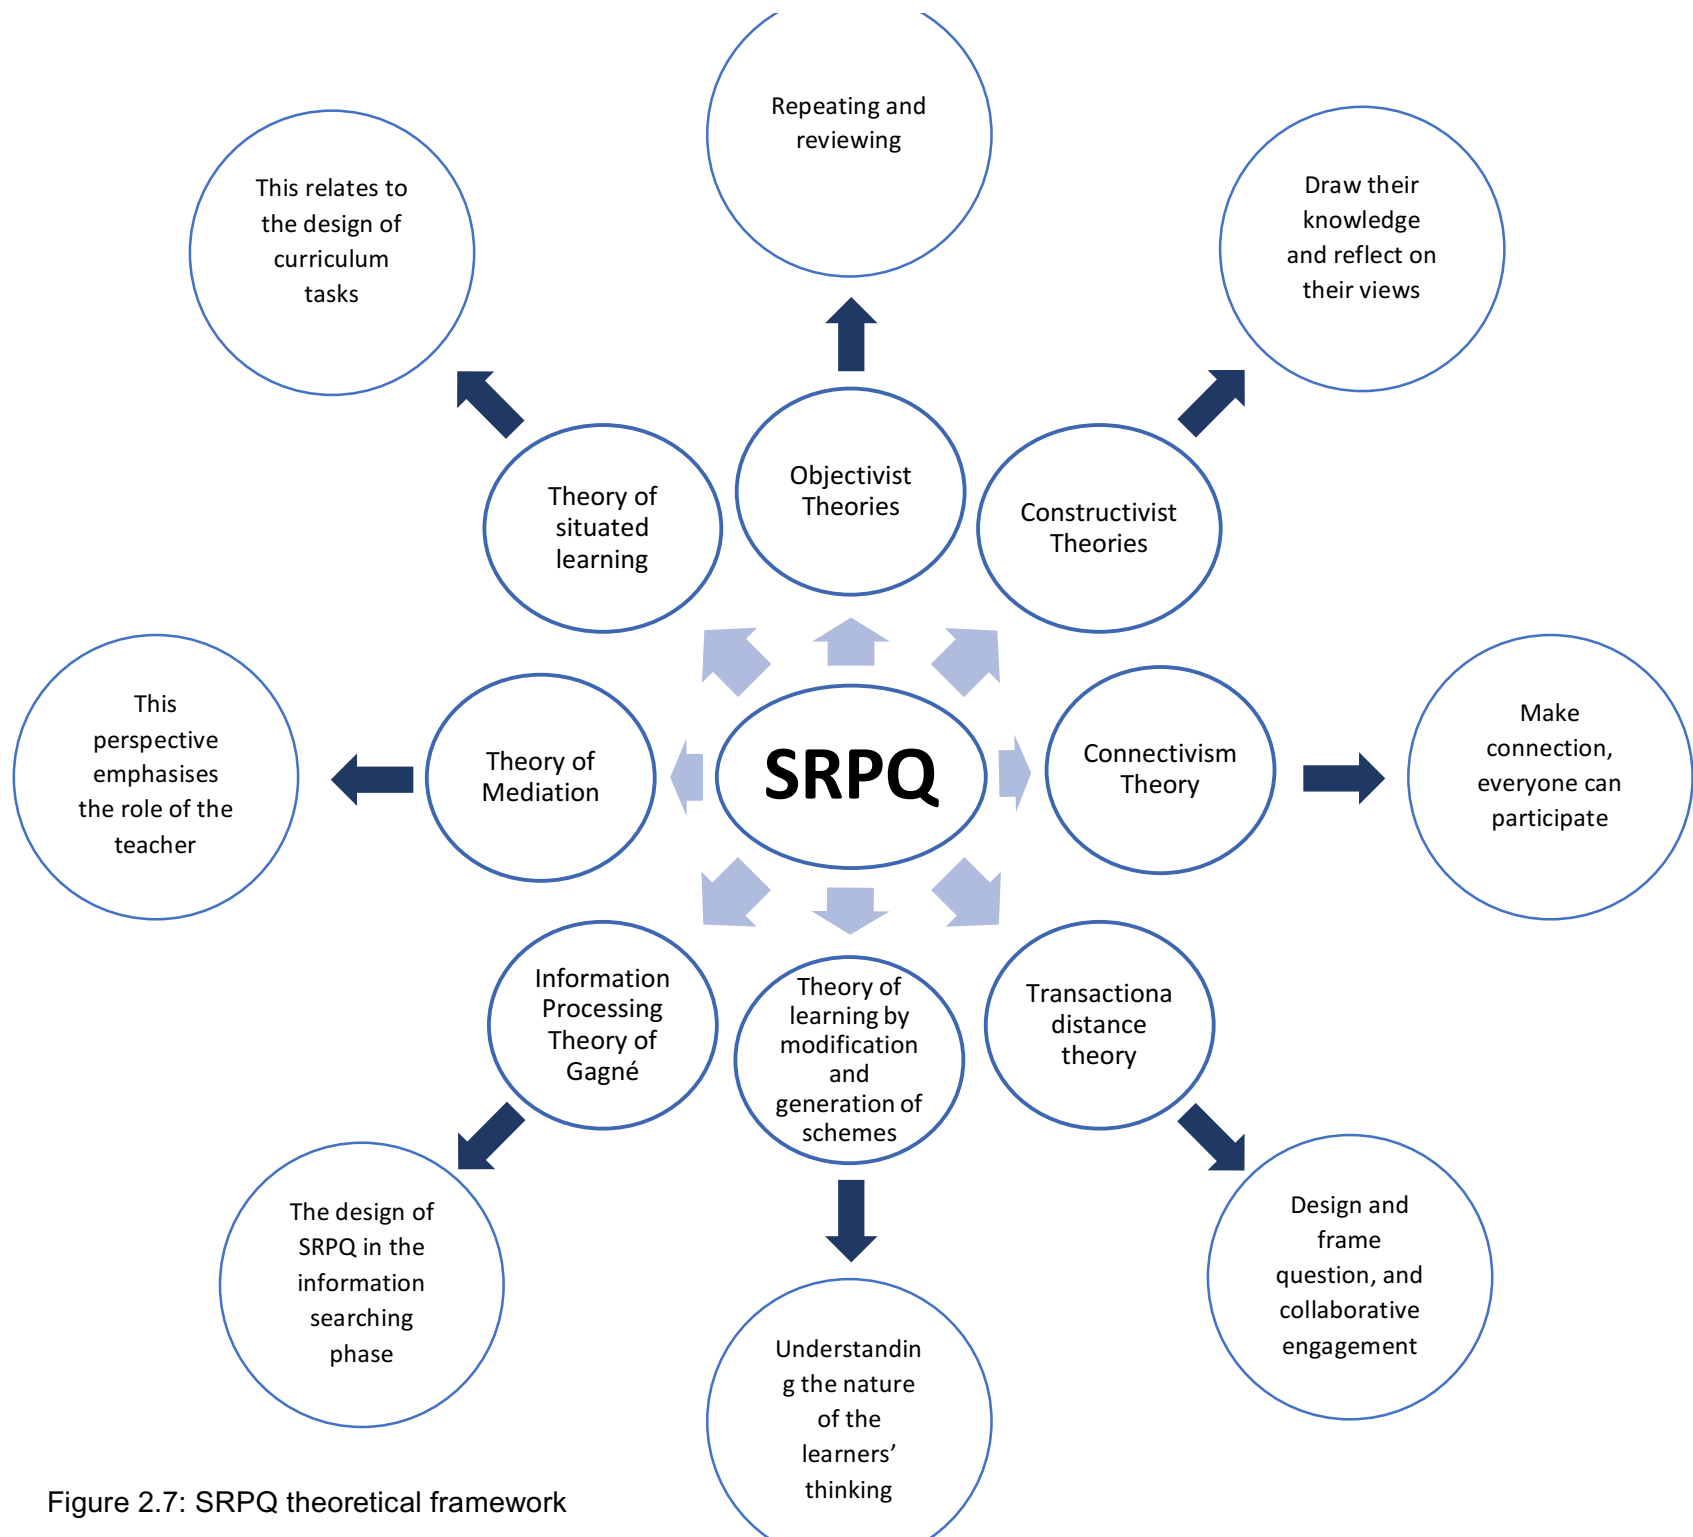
Repeating and reviewing

This relates to the design of curriculum tasks

Draw their knowledge and reflect on their views

Theory of situated learning

Objectivist Theories

Constructivist Theories

This perspective emphasises the role of the teacher

Theory of Mediation

SRPQ

Connectivism Theory

Make connection, everyone can participate

Information Processing Theory of Gagné

Theory of learning by modification and generation of schemes

Transactiona distance theory

The design of SRPQ in the information searching phase

Understandin g the nature of the learners' thinking

Design and frame question, and collaborative engagement

Figure 2.7: SRPQ theoretical framework